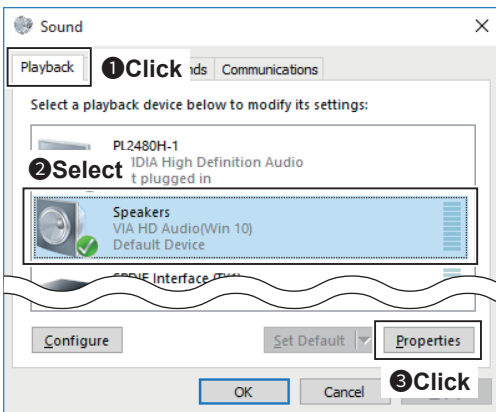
Sound

Playback ❶Click nds Communications

Select a playback device below to modify its settings:

PL2480H-1
IDIA High Definition Audio
t plugged in

❷Select

Speakers
VIA HD Audio(Win 10)
Default Device

SPDIF Interface (TX1)

Configure

Set Default

Properties

OK Cancel

❸Click